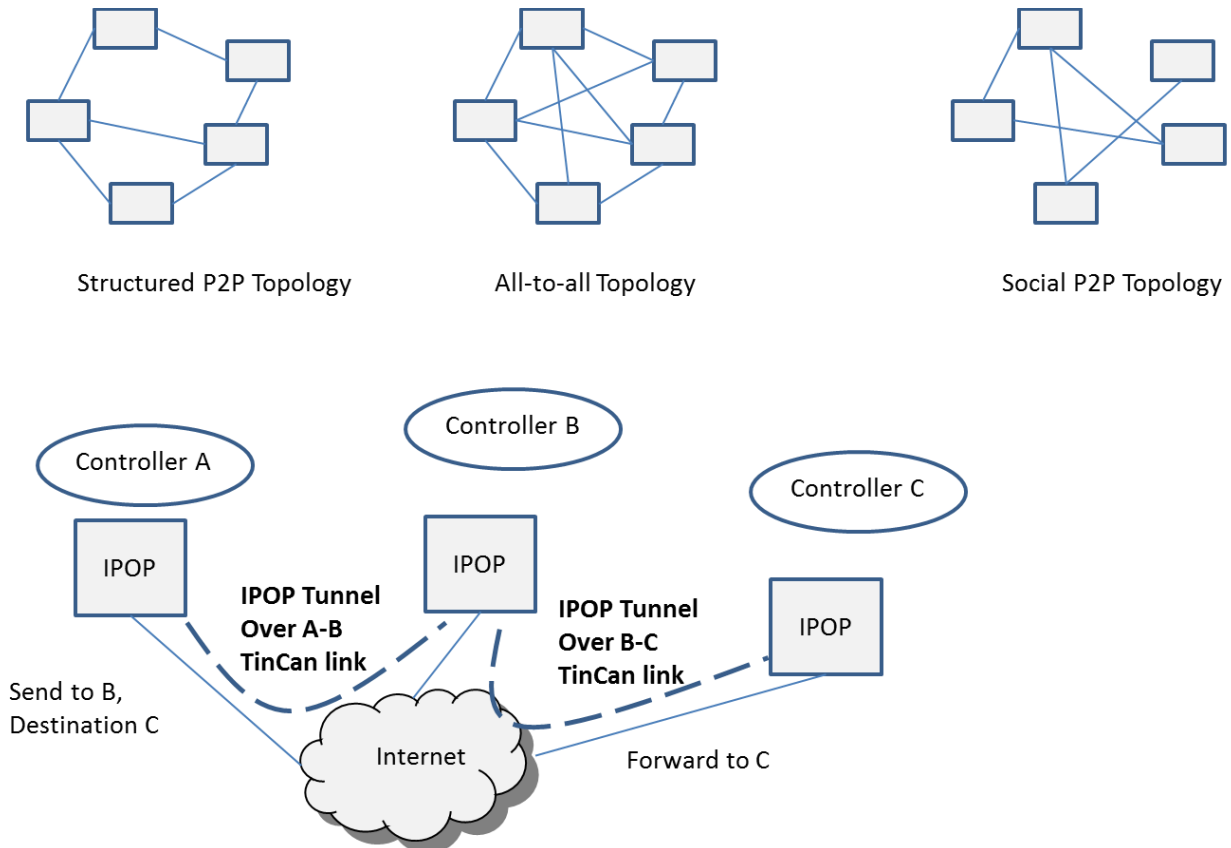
Structured P2P Topology

All-to-all Topology

Social P2P Topology

Controller B

Controller A

Controller C

IPOP

IPOP

IPOP

IPOP Tunnel Over A-B TinCan link

IPOP Tunnel Over B-C TinCan link

Send to B, Destination C

Internet

Forward to C